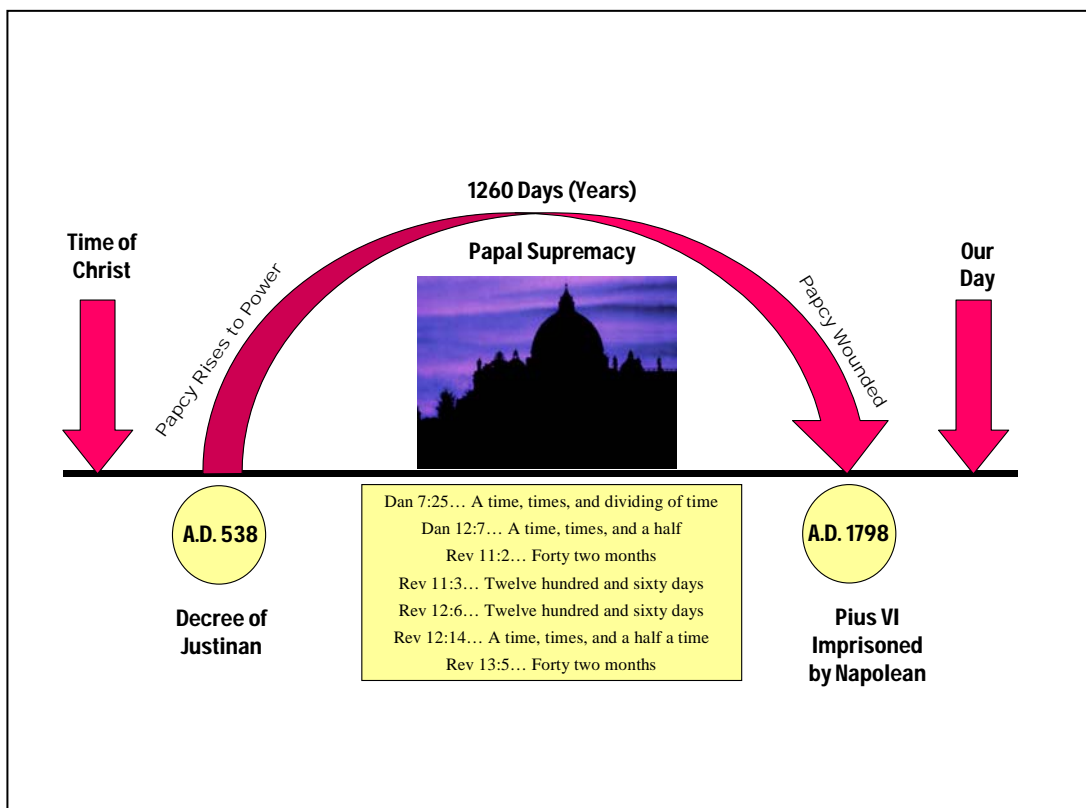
1260 Days (Years)

Time of Christ

Papal Supremacy

Our Day

Papcy Rises to Power

Papcy Wounded

A.D. 538

Dan 7:25… A time, times, and dividing of time
Dan 12:7… A time, times, and a half
Rev 11:2… Forty two months
Rev 11:3… Twelve hundred and sixty days
Rev 12:6… Twelve hundred and sixty days
Rev 12:14… A time, times, and a half a time
Rev 13:5… Forty two months

A.D. 1798

Decree of Justinan

Pius VI Imprisoned by Napolean